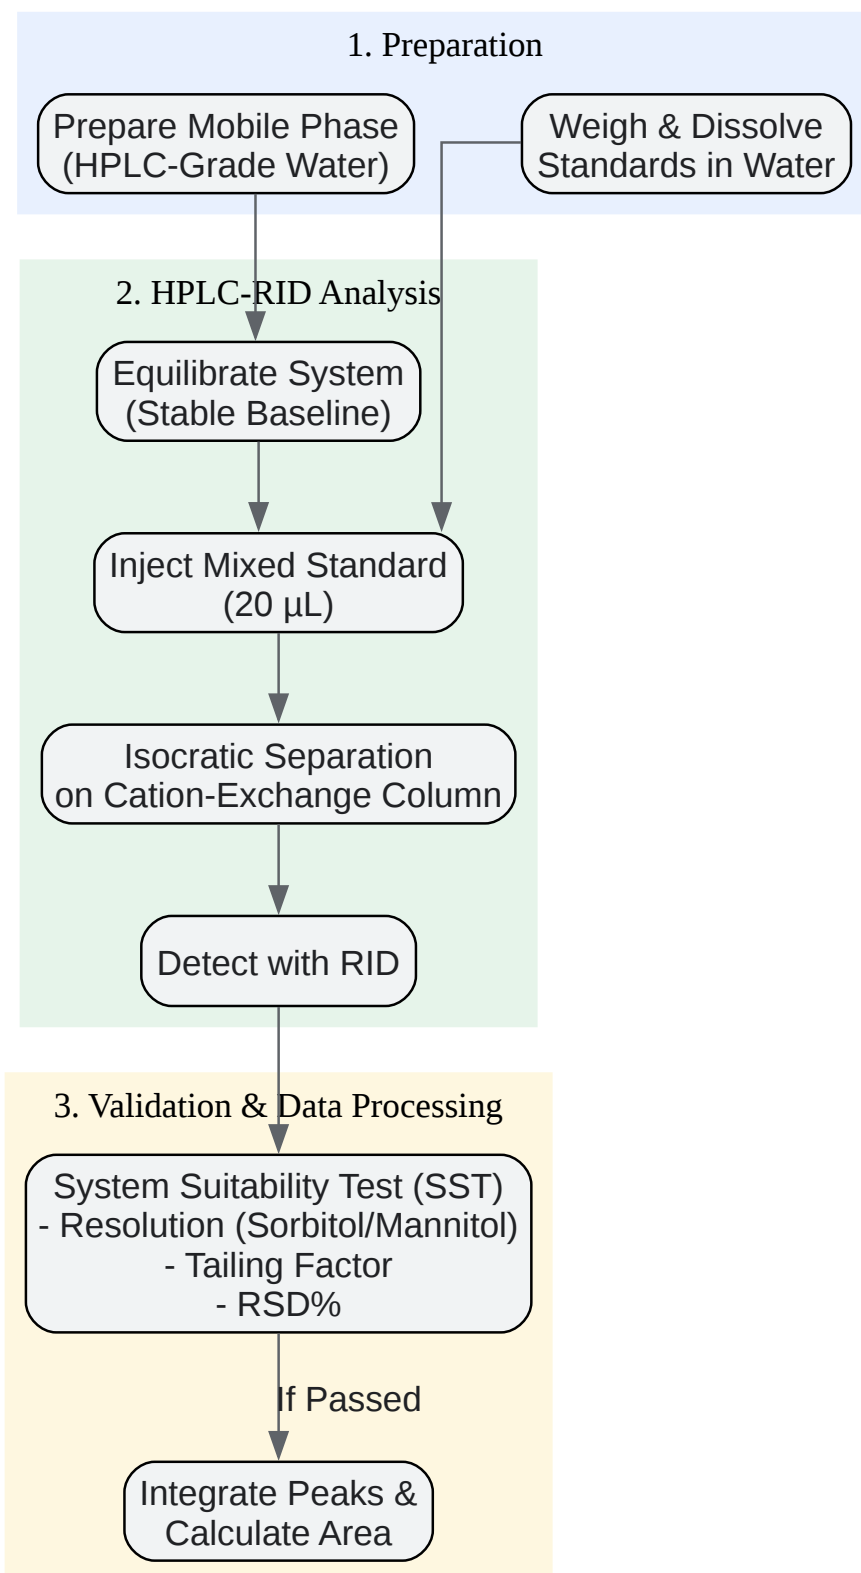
1. Preparation

Prepare Mobile Phase (HPLC-Grade Water)

Weigh & Dissolve Standards in Water

2. HPLC-RID Analysis

Equilibrate System (Stable Baseline)

Inject Mixed Standard (20 µL)

Isocratic Separation on Cation-Exchange Column

Detect with RID

3. Validation & Data Processing

System Suitability Test (SST)
- Resolution (Sorbitol/Mannitol)
- Tailing Factor
- RSD%

If Passed

Integrate Peaks & Calculate Area